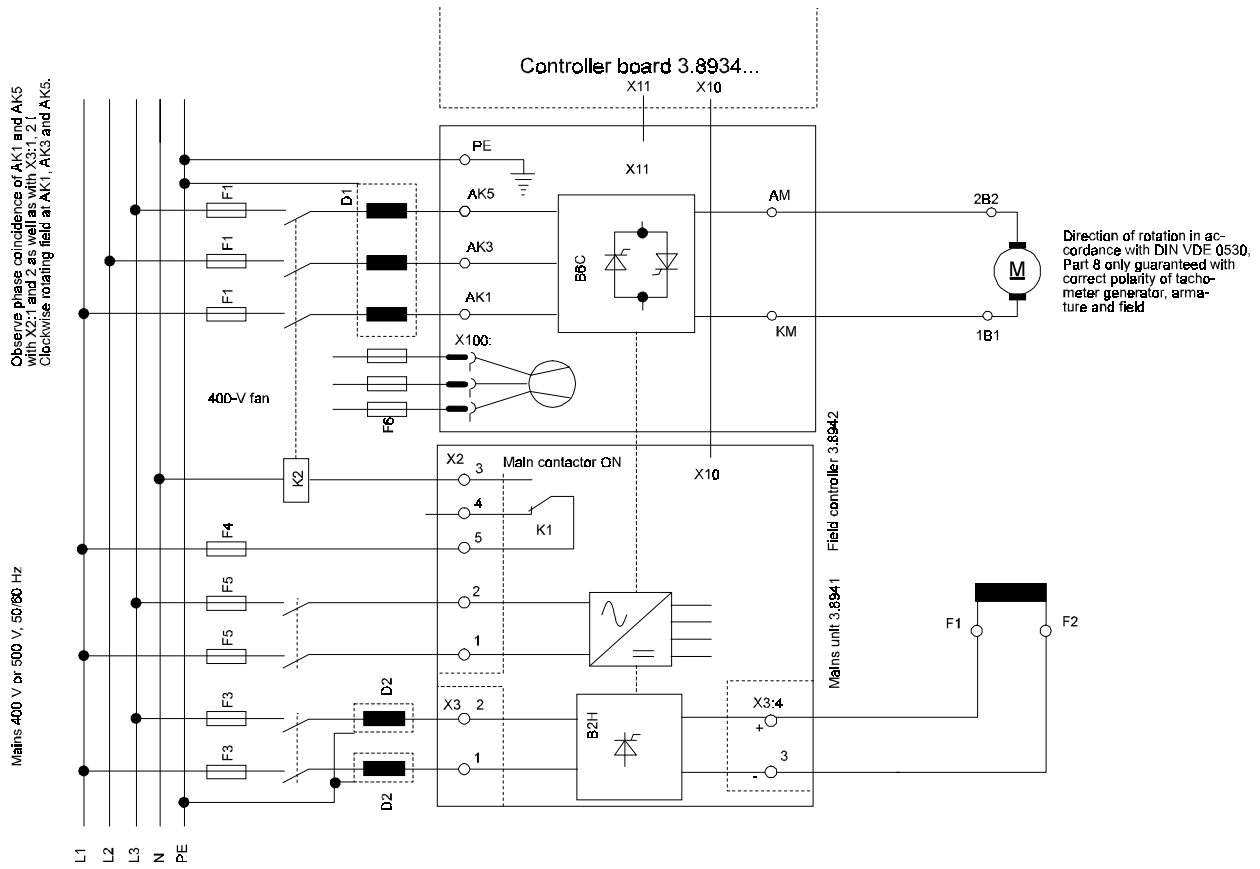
Observe phase coincidence of AK1 and AK5 with X2:1 and 2 as well as with X3:1, 2 ! Clockwise rotating field at AK1, AK3 and AK5.

Controller board 3.8934...

X11 X10

PE

X11

F1
F1
F1

D1

AK5
AK3
AK1

B6C

AM
KM

2B2
M
1B1

Direction of rotation in accordance with DIN VDE 0530, Part 8 only guaranteed with correct polarity of tachometer generator, armature and field

X100:

400-V fan

F6

Field controller 3.8942

X2 3 Main contactor ON

K2

X10

4

K1

F4
5

F5
2

F5
1

Mains unit 3.8941

F1 F2

Mains 400 V or 500 V, 50/60 Hz

F3
F3

D2
D2

X3 2
1

B2H

X3:4
+
-
3

L1 L2 L3 N PE